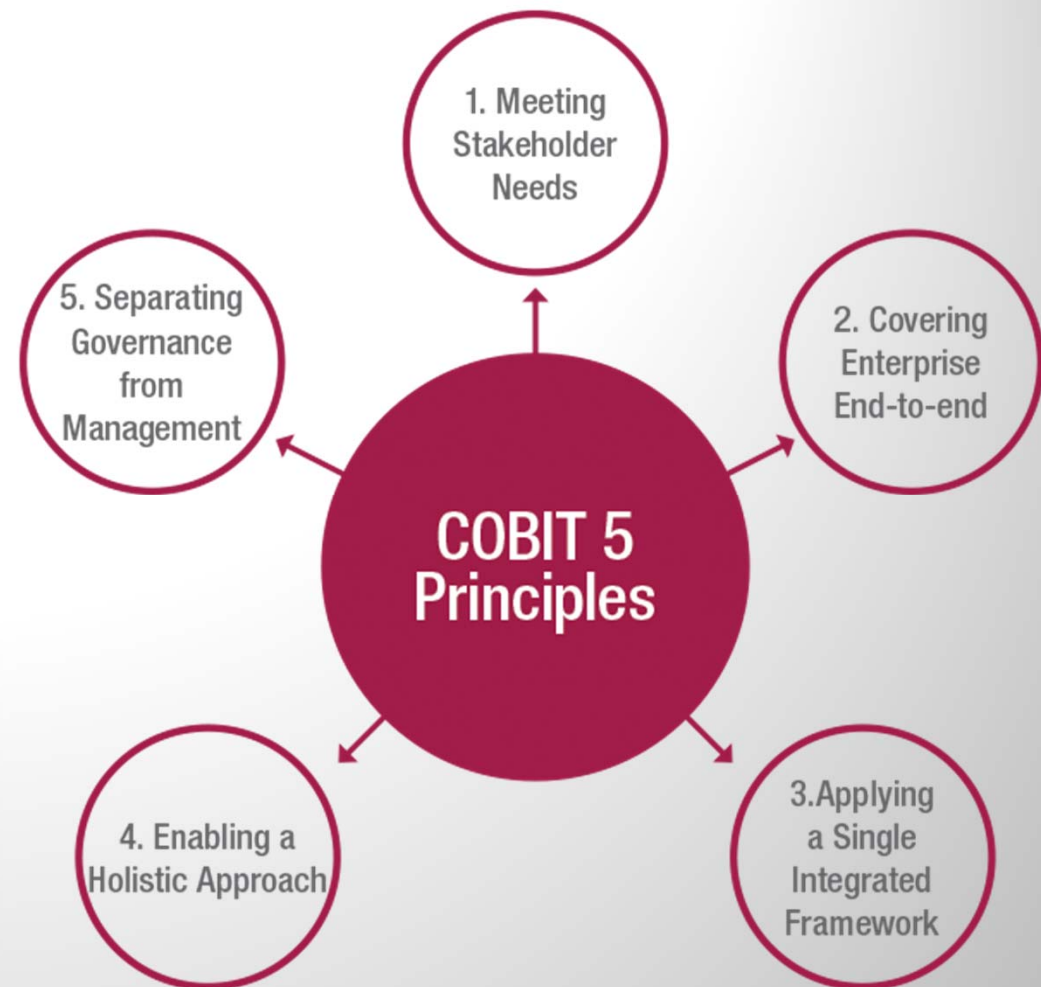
1. Meeting Stakeholder Needs

5. Separating Governance from Management

2. Covering Enterprise End-to-end

COBIT 5 Principles

4. Enabling a Holistic Approach

3.Applying a Single Integrated Framework